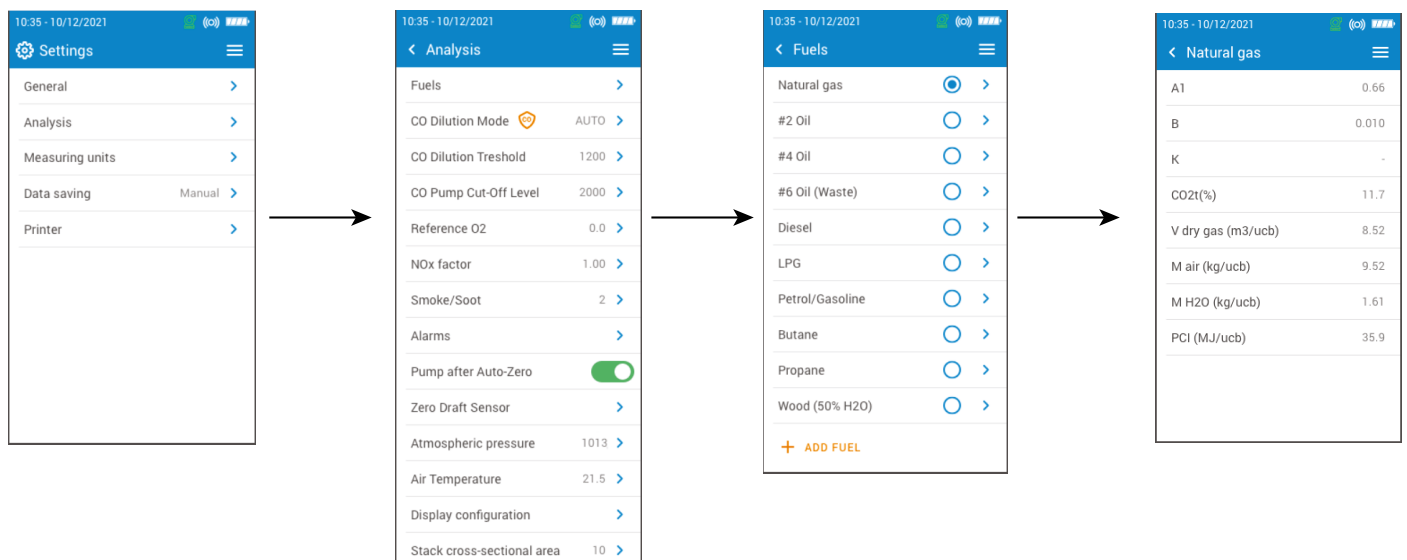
10:35 - 10/12/2021

Settings

General

Analysis

Measuring units

Data saving Manual

Printer

10:35 - 10/12/2021

Analysis

Fuels

CO Dilution Mode CO AUTO

CO Dilution Treshold 1200

CO Pump Cut-Off Level 2000

Reference O2 0.0

NOx factor 1.00

Smoke/Soot 2

Alarms

Pump after Auto-Zero

Zero Draft Sensor

Atmospheric pressure 1013

Air Temperature 21.5

Display configuration

Stack cross-sectional area 10

10:35 - 10/12/2021

Fuels

Natural gas

#2 Oil

#4 Oil

#6 Oil (Waste)

Diesel

LPG

Petrol/Gasoline

Butane

Propane

Wood (50% H2O)

+ ADD FUEL

10:35 - 10/12/2021

Natural gas

| | |
|---|---|
| A1 | 0.66 |
| B | 0.010 |
| K | - |
| CO2t(%) | 11.7 |
| V dry gas (m3/ucb) | 8.52 |
| M air (kg/ucb) | 9.52 |
| M H2O (kg/ucb) | 1.61 |
| PCI (MJ/ucb) | 35.9 |